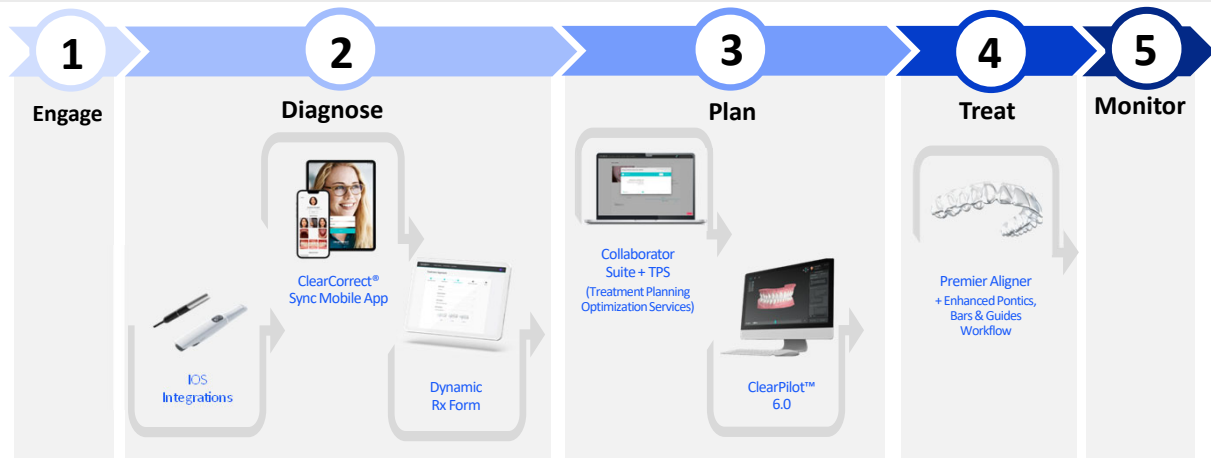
1
Engage

2
Diagnose

IOS Integrations

ClearCorrect® Sync Mobile App

Dynamic Rx Form

3
Plan

Collaborator Suite + TPS
(Treatment Planning Optimization Services)

ClearPilot™ 6.0

4
Treat

Premier Aligner
+ Enhanced Pontics, Bars & Guides Workflow

5
Monitor